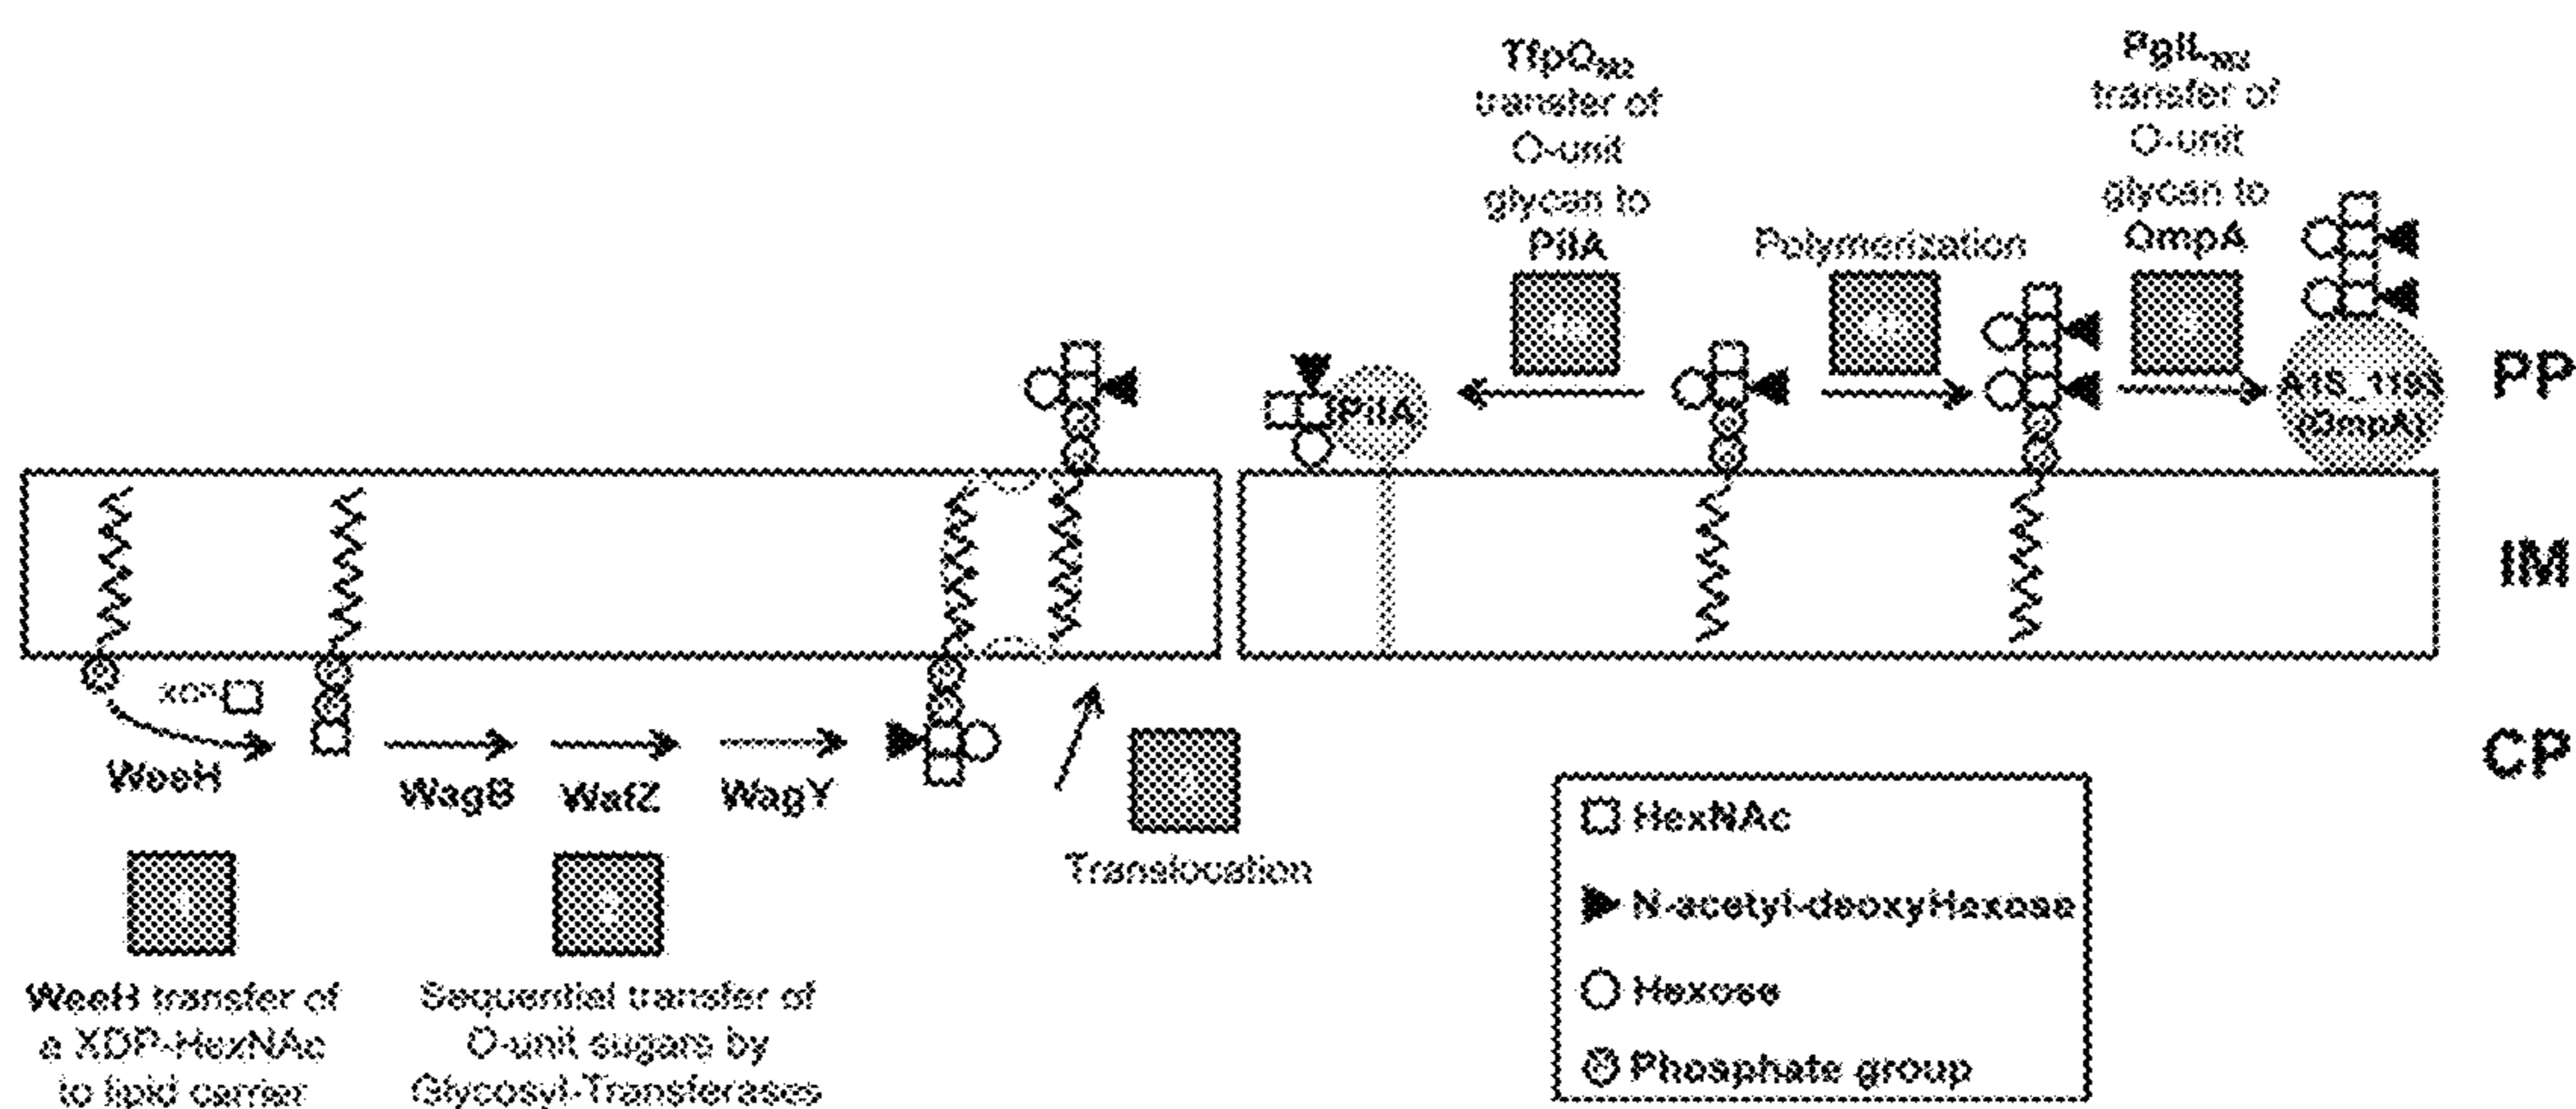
$TfpQ_{M2}$ transfer of O-unit glycan to PilA

Polymerization

$PglL_{M2}$ transfer of O-unit glycan to OmpA

PilA

A1S_1193 (OmpA)

PP

IM

CP

XDP

WeeH

WagB

WafZ

WagY

Translocation

WeeH transfer of a XDP-HexNAc to lipid carrier

Sequential transfer of O-unit sugars by Glycosyl-Transferases

HexNAc

N-acetyl-deoxyHexose

Hexose

Phosphate group